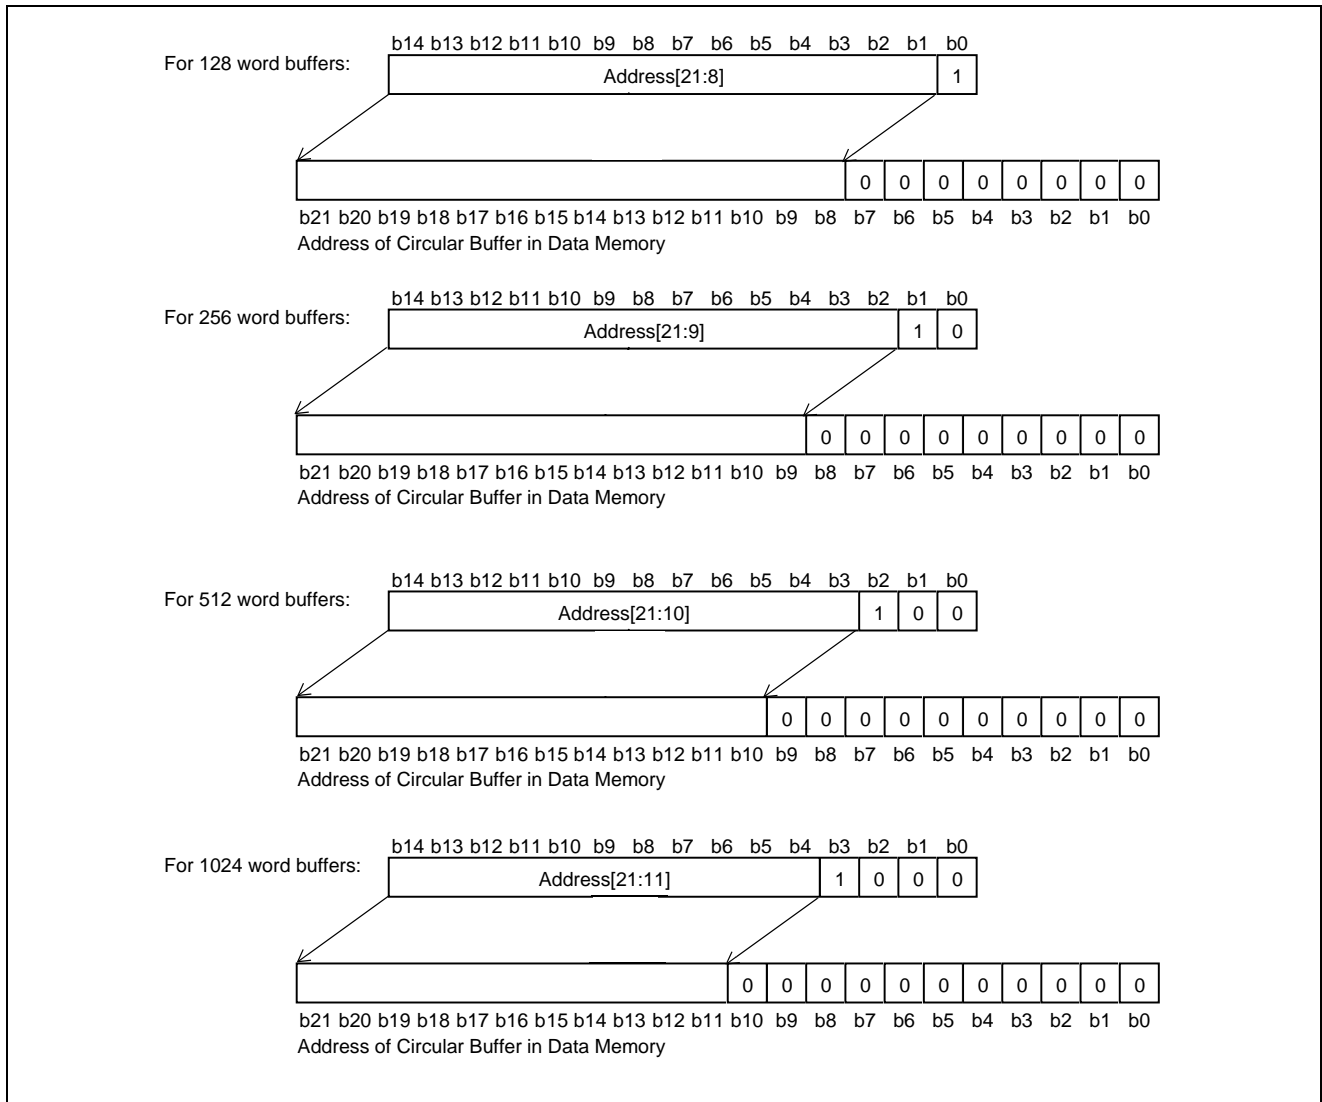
For 128 word buffers:

b14 b13 b12 b11 b10 b9 b8 b7 b6 b5 b4 b3 b2 b1 b0

Address[21:8]
1

0 0 0 0 0 0 0 0

b21 b20 b19 b18 b17 b16 b15 b14 b13 b12 b11 b10 b9 b8 b7 b6 b5 b4 b3 b2 b1 b0

Address of Circular Buffer in Data Memory

For 256 word buffers:

b14 b13 b12 b11 b10 b9 b8 b7 b6 b5 b4 b3 b2 b1 b0

Address[21:9]
1 0

0 0 0 0 0 0 0 0 0

b21 b20 b19 b18 b17 b16 b15 b14 b13 b12 b11 b10 b9 b8 b7 b6 b5 b4 b3 b2 b1 b0

Address of Circular Buffer in Data Memory

For 512 word buffers:

b14 b13 b12 b11 b10 b9 b8 b7 b6 b5 b4 b3 b2 b1 b0

Address[21:10]
1 0 0

0 0 0 0 0 0 0 0 0 0

b21 b20 b19 b18 b17 b16 b15 b14 b13 b12 b11 b10 b9 b8 b7 b6 b5 b4 b3 b2 b1 b0

Address of Circular Buffer in Data Memory

For 1024 word buffers:

b14 b13 b12 b11 b10 b9 b8 b7 b6 b5 b4 b3 b2 b1 b0

Address[21:11]
1 0 0 0

0 0 0 0 0 0 0 0 0 0 0

b21 b20 b19 b18 b17 b16 b15 b14 b13 b12 b11 b10 b9 b8 b7 b6 b5 b4 b3 b2 b1 b0

Address of Circular Buffer in Data Memory